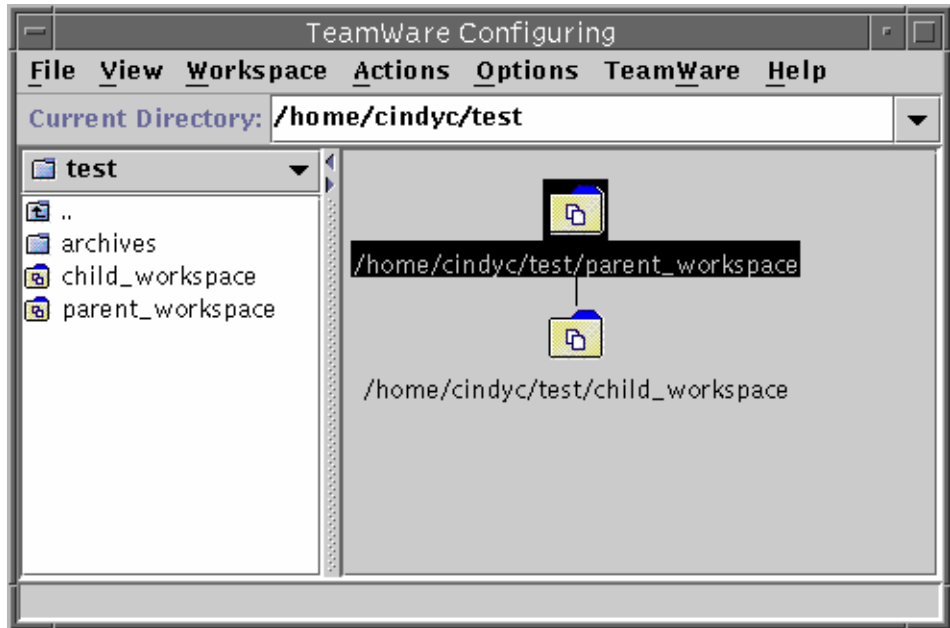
TeamWare Configuring

File View Workspace Actions Options TeamWare Help

Current Directory: /home/cindyc/test

test

..
archives
child_workspace
parent_workspace

/home/cindyc/test/parent_workspace

/home/cindyc/test/child_workspace